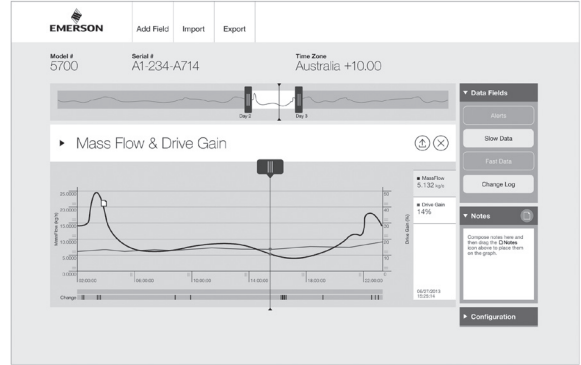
EMERSON | Add Field | Import | Export

Model #
5700

Serial #
A1-234-A714

Time Zone
Australia +10.00

Day 2 Day 3

▸ Mass Flow & Drive Gain

▾ Data Fields

Alerts

Slow Data

Fast Data

Change Log

▾ Notes

Compose notes here and then drag the Notes icon above to place them on the graph.

05/27/2013
15:23:14

▸ Configuration

MassFlow
5.132 kg/s

Drive Gain
14%

MassFlow (kg/s)

Drive Gain (%)

25.0000
20.0000
15.0000
10.0000
5.0000
0.0000

60
50
40
30
20
10

02:00:00
06:00:00
10:00:00
14:00:00
18:00:00
22:00:00

Change